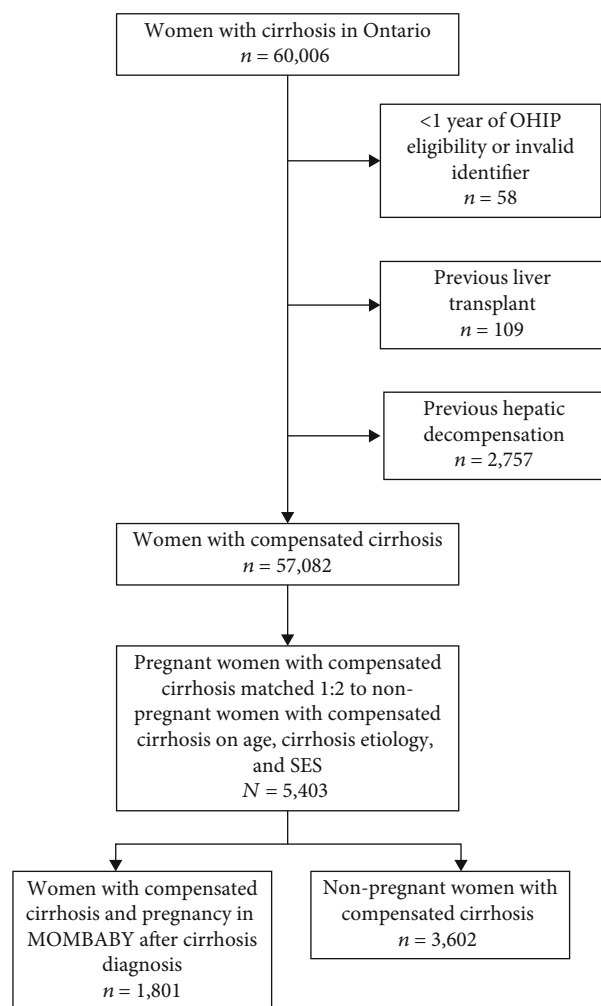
Women with cirrhosis in Ontario
$n = 60{,}006$

<1 year of OHIP eligibility or invalid identifier
$n = 58$

Previous liver transplant
$n = 109$

Previous hepatic decompensation
$n = 2{,}757$

Women with compensated cirrhosis
$n = 57{,}082$

Pregnant women with compensated cirrhosis matched 1:2 to non-pregnant women with compensated cirrhosis on age, cirrhosis etiology, and SES
$N = 5{,}403$

Women with compensated cirrhosis and pregnancy in MOMBABY after cirrhosis diagnosis
$n = 1{,}801$

Non-pregnant women with compensated cirrhosis
$n = 3{,}602$